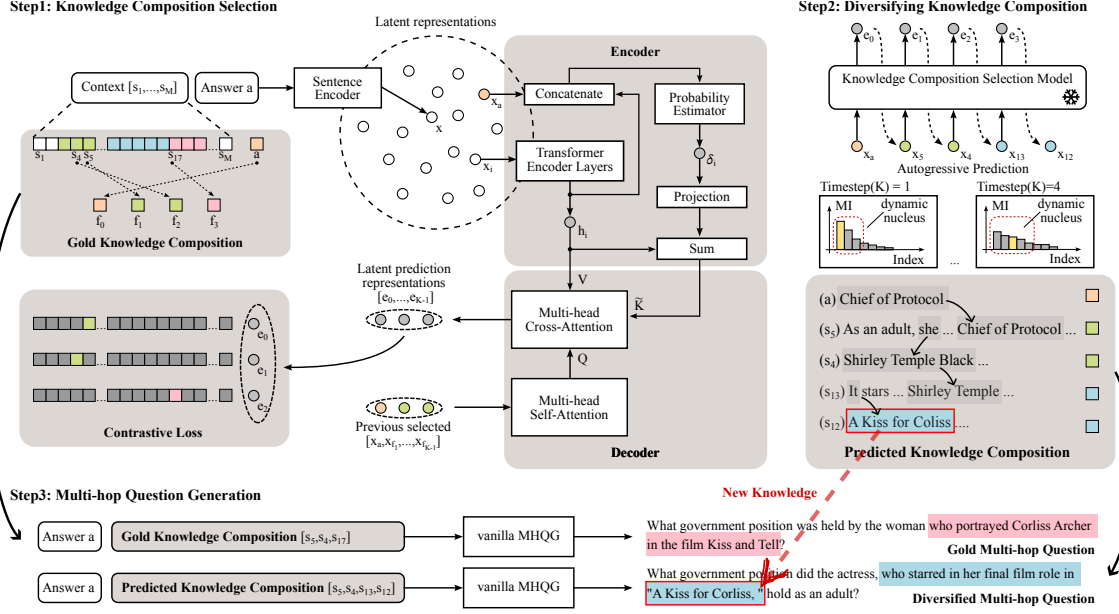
Step1: Knowledge Composition Selection

Latent representations

Context $[s_1,...,s_M]$

Answer a

Sentence Encoder

$x$

$x_a$

$x_i$

Encoder

Concatenate

Probability Estimator

$\delta_i$

Transformer Encoder Layers

Projection

$h_i$

Sum

$s_1$ $s_4$ $s_5$ $s_{17}$ $s_M$ a

$f_0$ $f_1$ $f_2$ $f_3$

Gold Knowledge Composition

Latent prediction representations $[e_0,...,e_{K-1}]$

V

$\widetilde{K}$

Multi-head Cross-Attention

Q

Multi-head Self-Attention

Decoder

Previous selected $[x_a,x_{f_1},...,x_{f_{K-1}}]$

$e_0$

$e_1$

$e_2$

Contrastive Loss

Step2: Diversifying Knowledge Composition

$e_0$ $e_1$ $e_2$ $e_3$

Knowledge Composition Selection Model

$x_a$ $x_5$ $x_4$ $x_{13}$ $x_{12}$

Autogressive Prediction

Timestep(K) = 1

Timestep(K)=4

MI

dynamic nucleus

Index

...

MI

dynamic nucleus

Index

(a) Chief of Protocol

($s_5$) As an adult, she ... Chief of Protocol ...

($s_4$) Shirley Temple Black ...

($s_{13}$) It stars ... Shirley Temple ...

($s_{12}$) A Kiss for Coliss ....

Predicted Knowledge Composition

New Knowledge

Step3: Multi-hop Question Generation

Answer a

Gold Knowledge Composition $[s_5,s_4,s_{17}]$

vanilla MHQG

What government position was held by the woman who portrayed Corliss Archer in the film Kiss and Tell?

Gold Multi-hop Question

Answer a

Predicted Knowledge Composition $[s_5,s_4,s_{13},s_{12}]$

vanilla MHQG

What government position did the actress, who starred in her final film role in "A Kiss for Corliss," hold as an adult?

Diversified Multi-hop Question